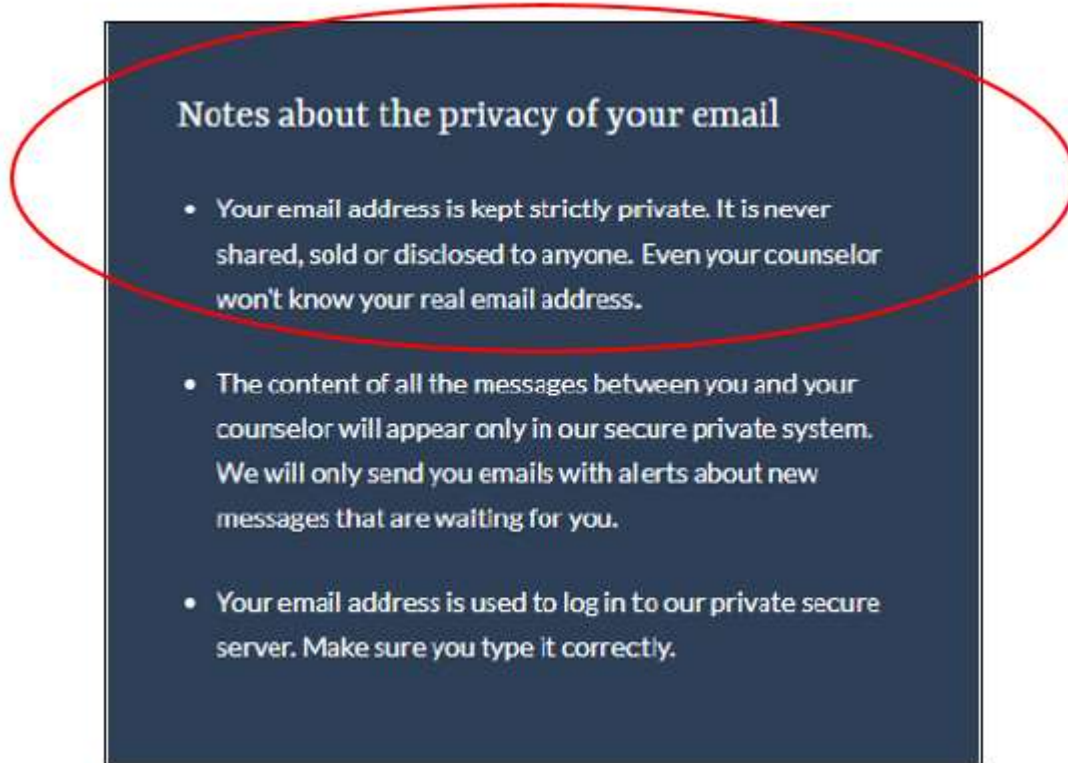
Notes about the privacy of your email

- Your email address is kept strictly private. It is never shared, sold or disclosed to anyone. Even your counselor won't know your real email address.

- The content of all the messages between you and your counselor will appear only in our secure private system. We will only send you emails with alerts about new messages that are waiting for you.

- Your email address is used to log in to our private secure server. Make sure you type it correctly.